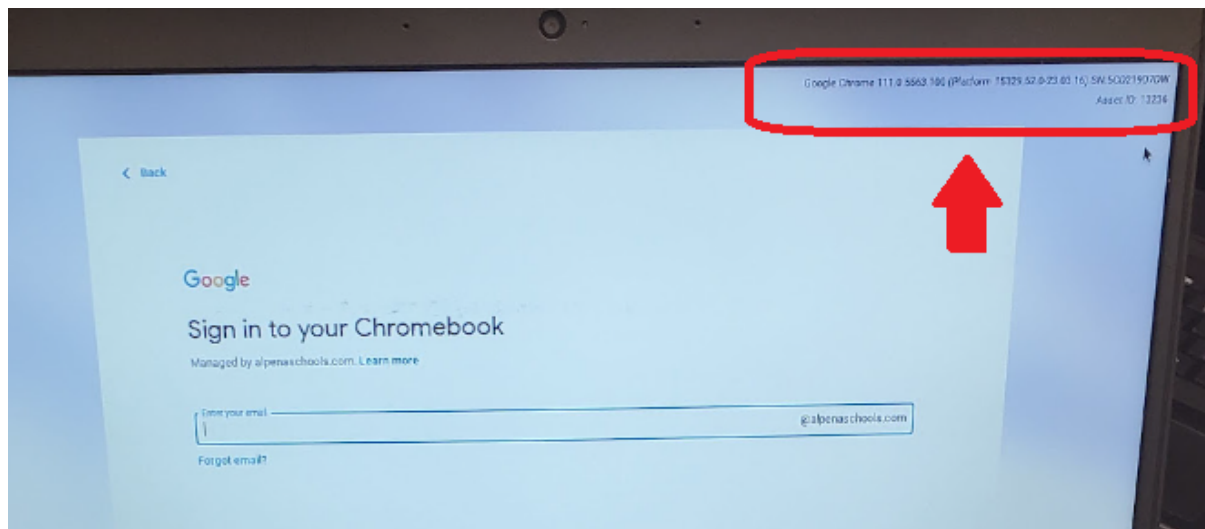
Google Chrome 111.0.5563.100 (Platform: 15329.52.0-23.03.16) SN:5CG2190706W
Asset ID: 12234

< Back

Google

Sign in to your Chromebook

Managed by alpenaschools.com. Learn more

Enter your email
@alpenaschools.com

Forgot email?